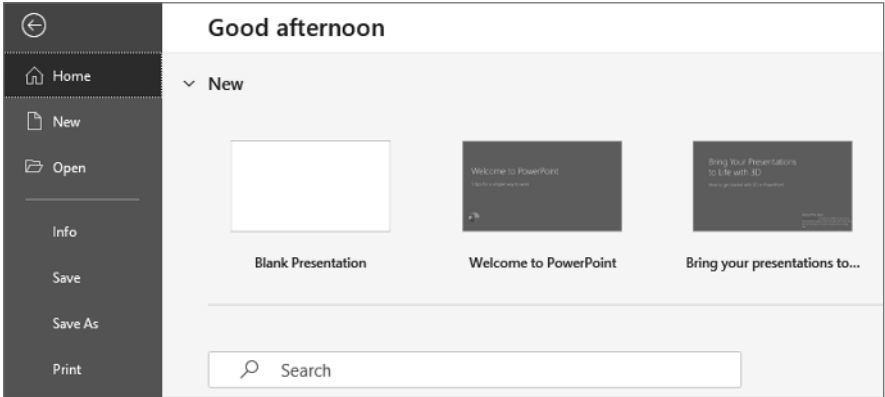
Home

New

Open

Info

Save

Save As

Print

Good afternoon

New

Welcome to PowerPoint

Bring Your Presentations to Life with 3D

Blank Presentation

Welcome to PowerPoint

Bring your presentations to...

Search